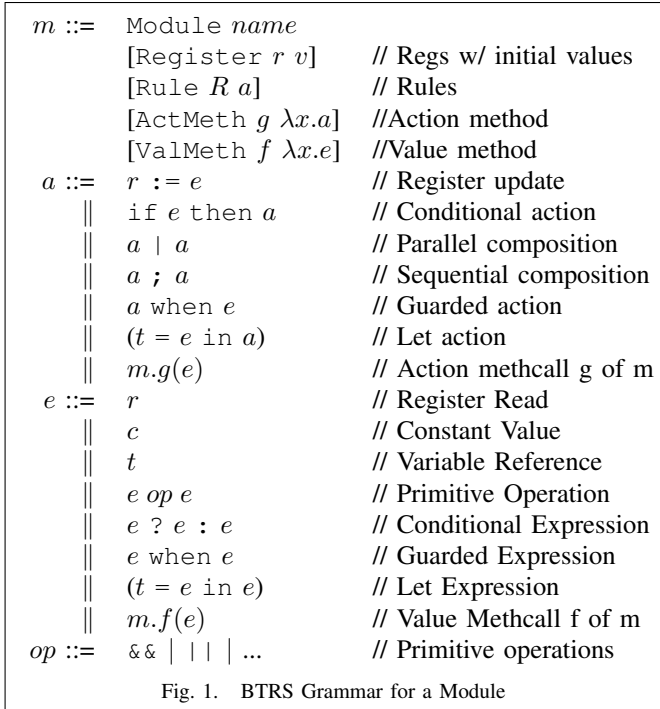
$m$ ::= Module $name$
[Register $r$ $v$] // Regs w/ initial values
[Rule $R$ $a$] // Rules
[ActMeth $g$ $\lambda x.a$] //Action method
[ValMeth $f$ $\lambda x.e$] //Value method
$a$ ::= $r$ := $e$ // Register update
$\|$ if $e$ then $a$ // Conditional action
$\|$ $a$ | $a$ // Parallel composition
$\|$ $a$ ; $a$ // Sequential composition
$\|$ $a$ when $e$ // Guarded action
$\|$ ($t$ = $e$ in $a$) // Let action
$\|$ $m.g(e)$ // Action methcall g of m
$e$ ::= $r$ // Register Read
$\|$ $c$ // Constant Value
$\|$ $t$ // Variable Reference
$\|$ $e$ $op$ $e$ // Primitive Operation
$\|$ $e$ ? $e$ : $e$ // Conditional Expression
$\|$ $e$ when $e$ // Guarded Expression
$\|$ ($t$ = $e$ in $e$) // Let Expression
$\|$ $m.f(e)$ // Value Methcall f of m
$op$ ::= && | || | ... // Primitive operations

Fig. 1. BTRS Grammar for a Module